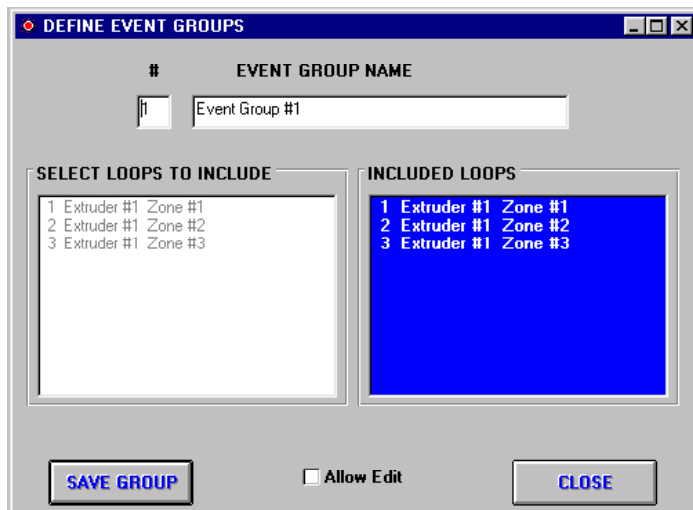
DEFINE EVENT GROUPS

#

EVENT GROUP NAME

1

Event Group #1

SELECT LOOPS TO INCLUDE

1 Extruder #1 Zone #1
2 Extruder #1 Zone #2
3 Extruder #1 Zone #3

INCLUDED LOOPS

1 Extruder #1 Zone #1
2 Extruder #1 Zone #2
3 Extruder #1 Zone #3

SAVE GROUP

Allow Edit

CLOSE